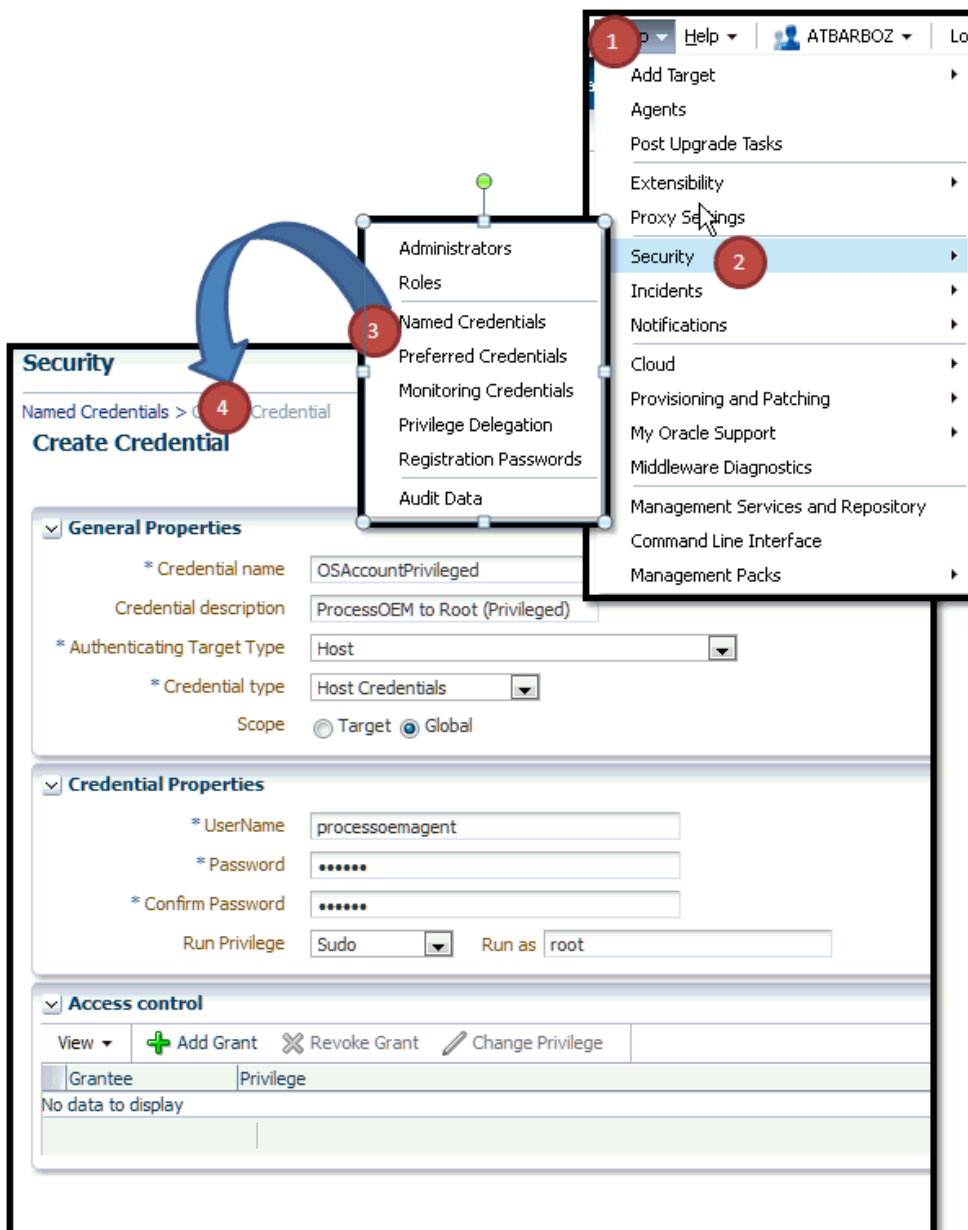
1 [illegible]p Help ATBARBOZ Lo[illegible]

Add Target
Agents
Post Upgrade Tasks
Extensibility
Proxy Se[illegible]ings
Security 2
Incidents
Notifications
Cloud
Provisioning and Patching
My Oracle Support
Middleware Diagnostics
Management Services and Repository
Command Line Interface
Management Packs

Administrators
Roles
3 Named Credentials
Preferred Credentials
Monitoring Credentials
Privilege Delegation
Registration Passwords
Audit Data

Security

Named Credentials > C 4 Credential

Create Credential

General Properties

* Credential name OSAccountPrivileged
Credential description ProcessOEM to Root (Privileged)
* Authenticating Target Type Host
* Credential type Host Credentials
Scope Target Global

Credential Properties

* UserName processoemagent
* Password ••••••
* Confirm Password ••••••
Run Privilege Sudo Run as root

Access control

View Add Grant Revoke Grant Change Privilege

| Grantee | Privilege |
|---|---|
| No data to display | |